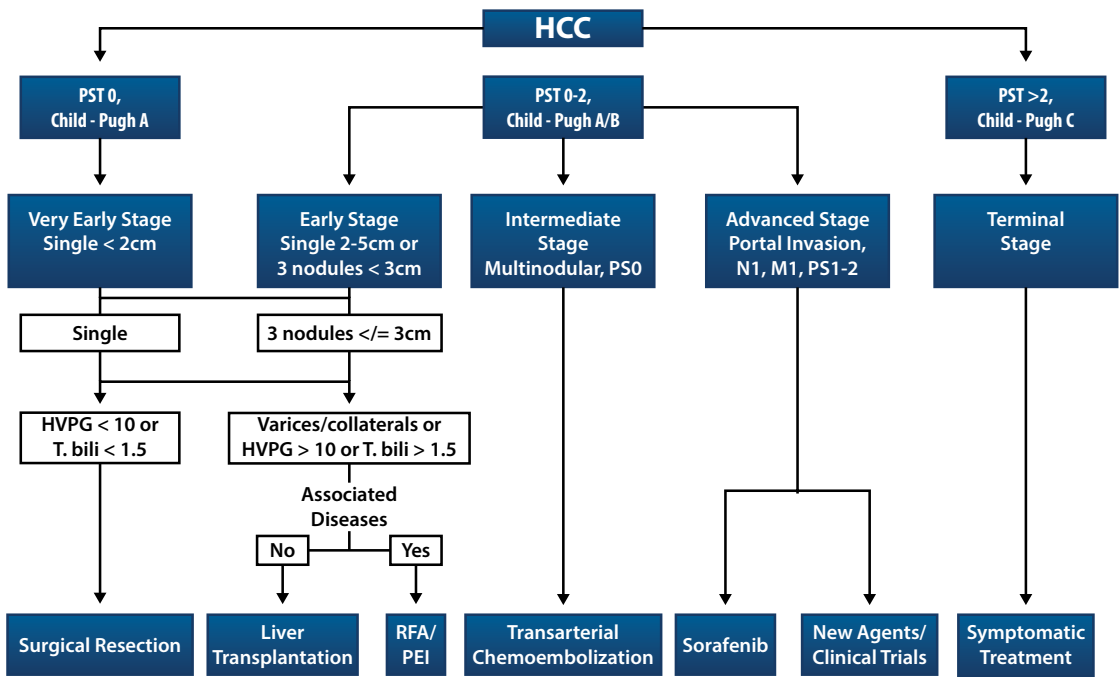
HCC

PST 0, Child - Pugh A

PST 0-2, Child - Pugh A/B

PST >2, Child - Pugh C

Very Early Stage Single < 2cm

Early Stage Single 2-5cm or 3 nodules < 3cm

Intermediate Stage Multinodular, PS0

Advanced Stage Portal Invasion, N1, M1, PS1-2

Terminal Stage

Single

3 nodules </= 3cm

HVPG < 10 or T. bili < 1.5

Varices/collaterals or HVPG > 10 or T. bili > 1.5

Associated Diseases

No

Yes

Surgical Resection

Liver Transplantation

RFA/ PEI

Transarterial Chemoembolization

Sorafenib

New Agents/ Clinical Trials

Symptomatic Treatment